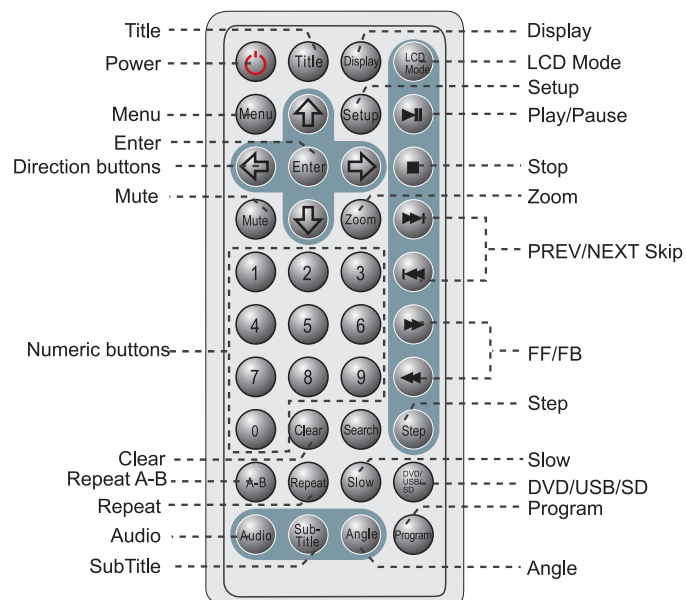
Title
Power
Menu
Enter
Direction buttons
Mute
Numeric buttons
Clear
Repeat A-B
Repeat
Audio
SubTitle

Display
LCD Mode
Setup
Play/Pause
Stop
Zoom
PREV/NEXT Skip
FF/FB
Step
Slow
DVD/USB/SD
Program
Angle

Title
Display
LCD Mode
Menu
Setup
Enter
Mute
Zoom
1
2
3
4
5
6
7
8
9
0
Clear
Search
Step
A-B
Repeat
Slow
DVD/USB/SD
Audio
Sub-Title
Angle
Program